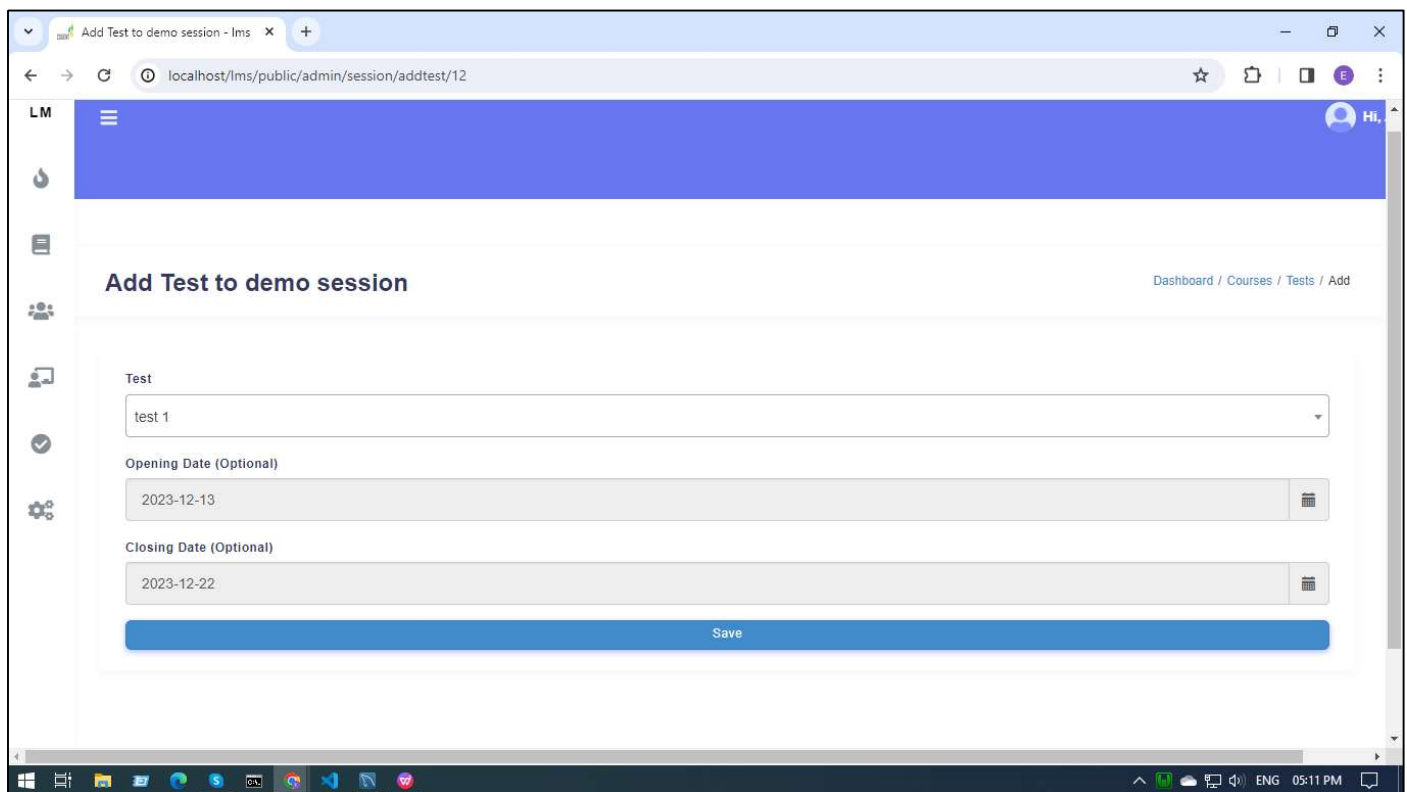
Add Test to demo session - lms

localhost/lms/public/admin/session/addtest/12

LM

Hi,

Add Test to demo session

Dashboard / Courses / Tests / Add

Test

test 1

Opening Date (Optional)

2023-12-13

Closing Date (Optional)

2023-12-22

Save

ENG 05:11 PM